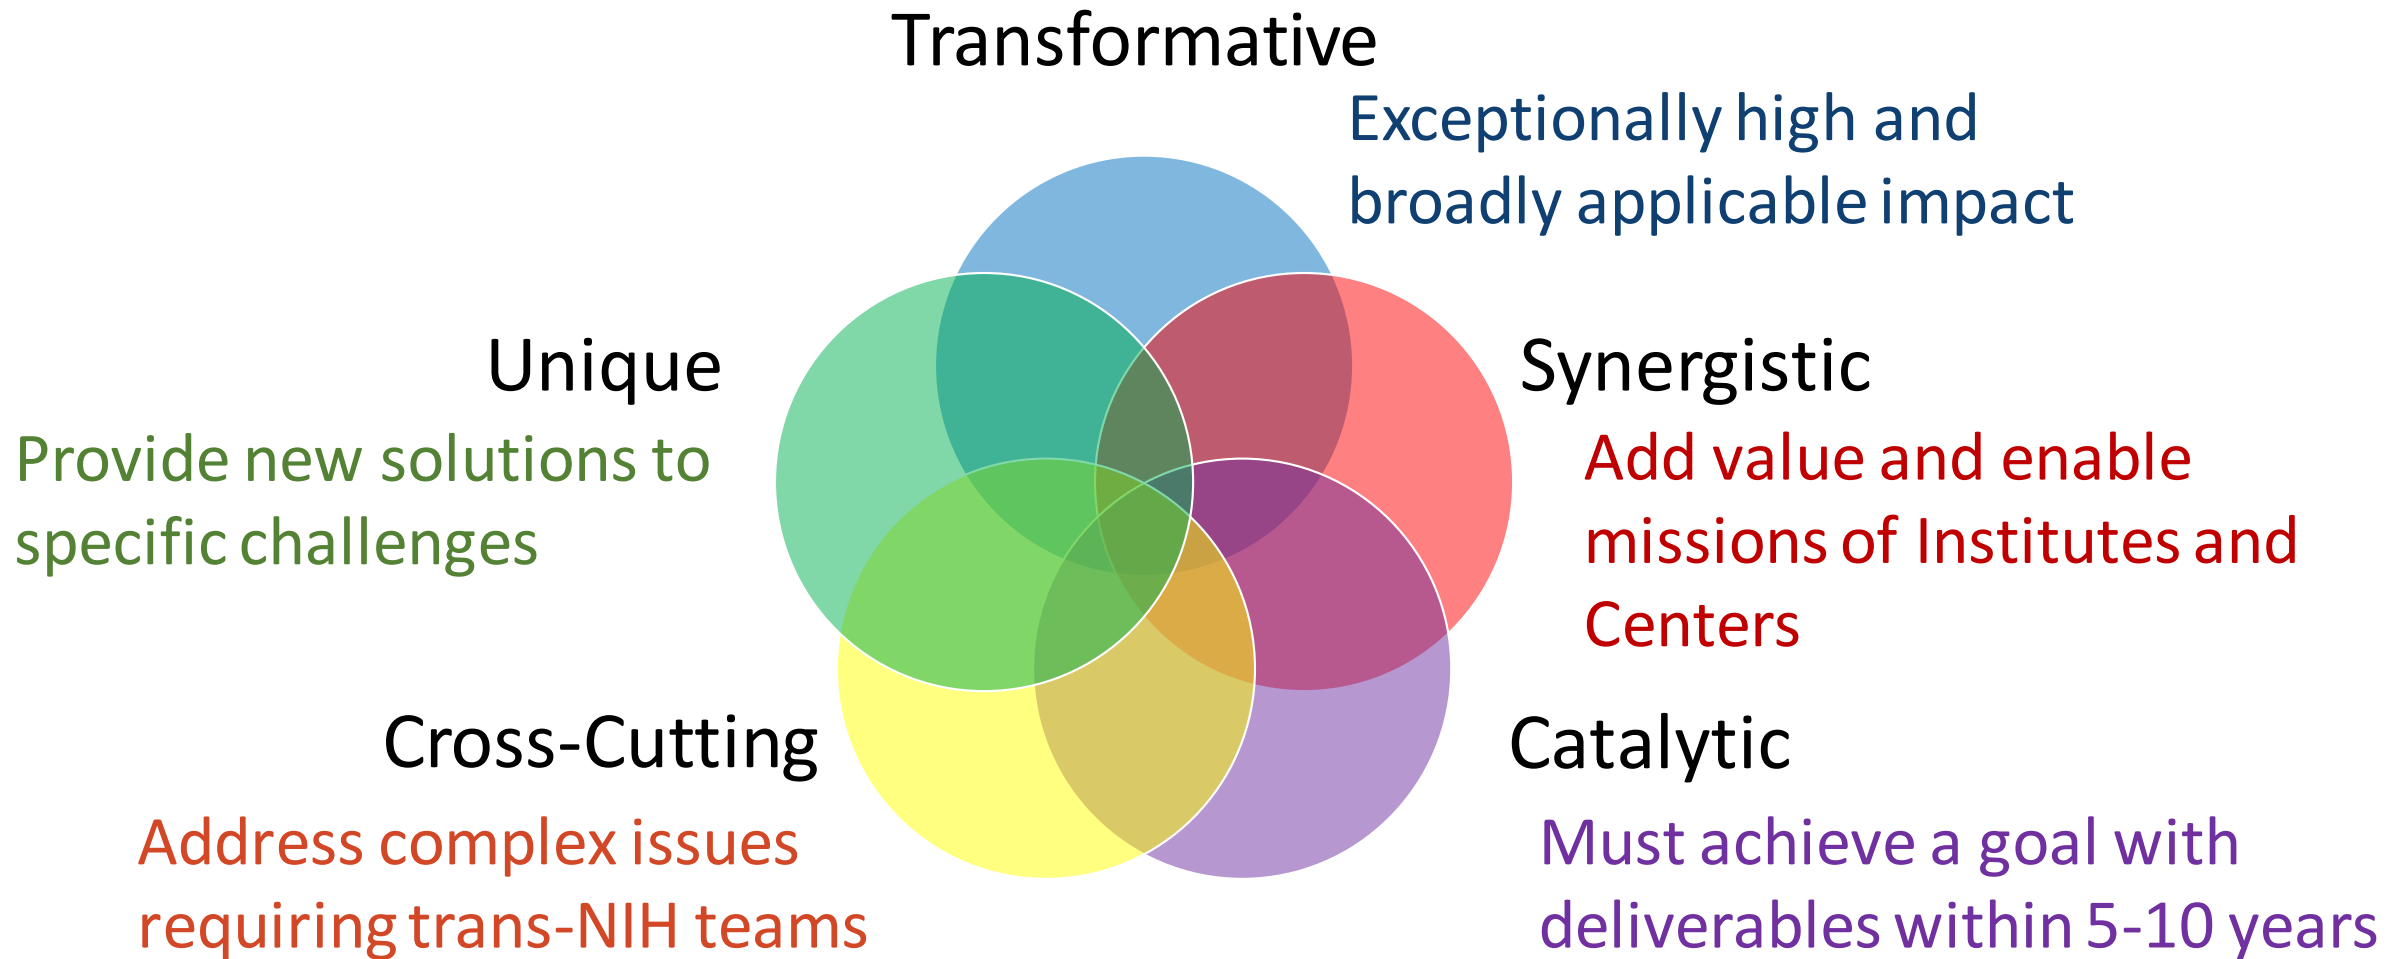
Transformative

Exceptionally high and broadly applicable impact

Unique

Provide new solutions to specific challenges

Synergistic

Add value and enable missions of Institutes and Centers

Cross-Cutting

Address complex issues requiring trans-NIH teams

Catalytic

Must achieve a goal with deliverables within 5-10 years